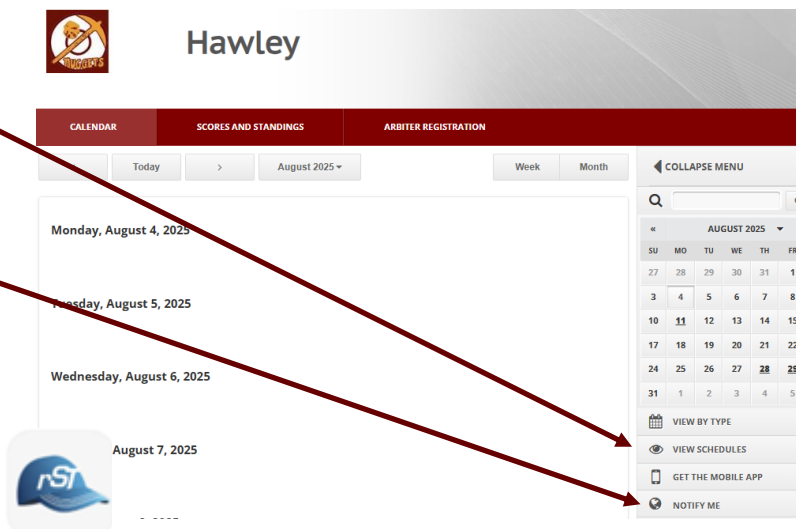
Hawley

CALENDAR
SCORES AND STANDINGS
ARBITER REGISTRATION

Today
>
August 2025
Week
Month

COLLAPSE MENU

Monday, August 4, 2025

Tuesday, August 5, 2025

Wednesday, August 6, 2025

August 7, 2025

«
AUGUST 2025

| SU | MO | TU | WE | TH | FR |
|---|---|---|---|---|---|
| 27 | 28 | 29 | 30 | 31 | 1 |
| 3 | 4 | 5 | 6 | 7 | 8 |
| 10 | 11 | 12 | 13 | 14 | 15 |
| 17 | 18 | 19 | 20 | 21 | 22 |
| 24 | 25 | 26 | 27 | 28 | 29 |
| 31 | 1 | 2 | 3 | 4 | 5 |

VIEW BY TYPE
VIEW SCHEDULES
GET THE MOBILE APP
NOTIFY ME

rST